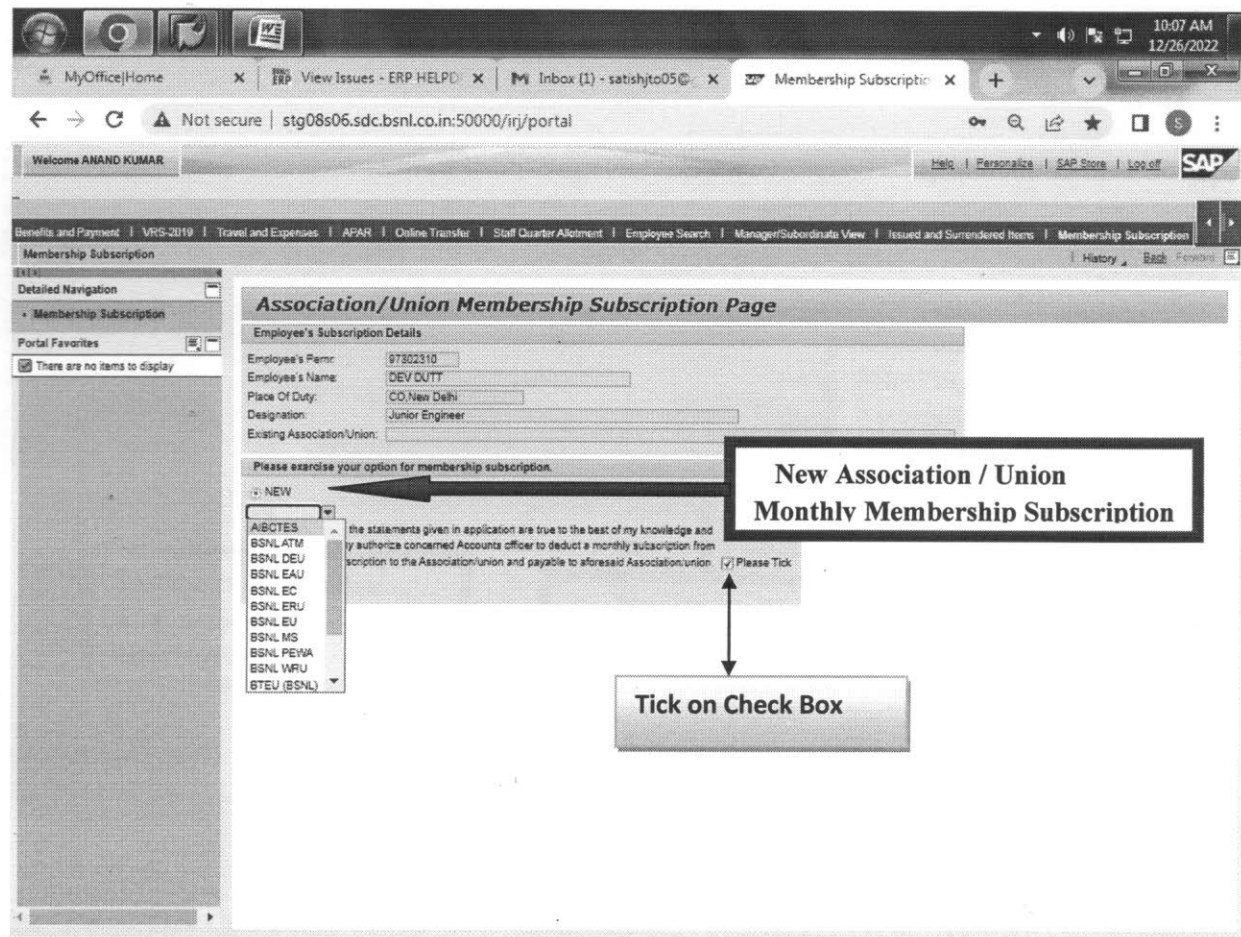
10:07 AM
12/26/2022

MyOffice|Home
View Issues - ERP HELPD
Inbox (1) - satishjto05@
Membership Subscriptio

Not secure | stg08s06.sdc.bsnl.co.in:50000/irj/portal

Welcome ANAND KUMAR

Help | Personalize | SAP Store | Log off

SAP

Benefits and Payment | VRS-2019 | Travel and Expenses | APAR | Online Transfer | Staff Quarter Allotment | Employee Search | Manager/Subordinate View | Issued and Surrendered Items | Membership Subscription

Membership Subscription

History Back Forward

Detailed Navigation

• Membership Subscription

Portal Favorites

There are no items to display

Association/Union Membership Subscription Page

Employee's Subscription Details

Employee's Pemr: 97302310
Employee's Name: DEV DUTT
Place Of Duty: CO,New Delhi
Designation: Junior Engineer
Existing Association/Union:

Please exercise your option for membership subscription.

NEW

AIBCTES
BSNL ATM
BSNL DEU
BSNL EAU
BSNL EC
BSNL ERU
BSNL EU
BSNL MS
BSNL PEWA
BSNL WRU
STEU (BSNL)

the statements given in application are true to the best of my knowledge and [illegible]y authorize concerned Accounts officer to deduct a monthly subscription from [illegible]scription to the Association/union and payable to aforesaid Association/union. Please Tick

New Association / Union Monthly Membership Subscription

Tick on Check Box